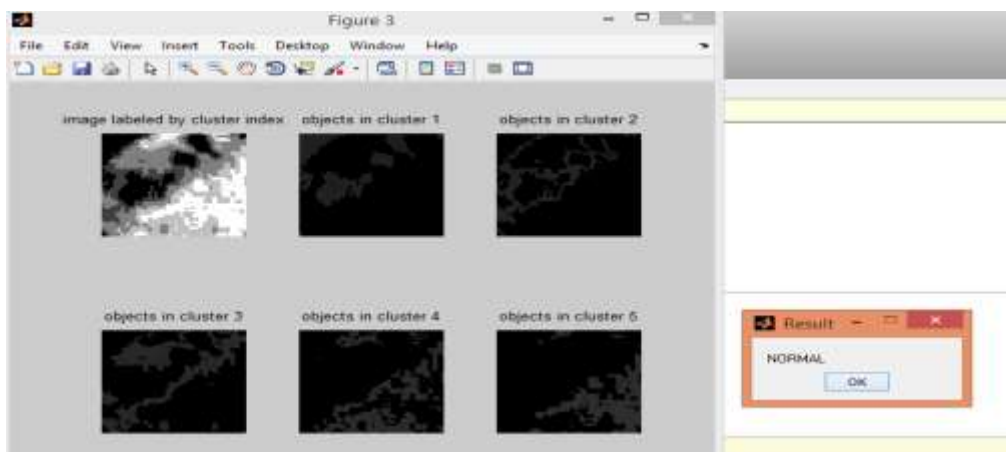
Figure 3

File Edit View Insert Tools Desktop Window Help

image labeled by cluster index

objects in cluster 1

objects in cluster 2

objects in cluster 3

objects in cluster 4

objects in cluster 5

Result

NORMAL

OK